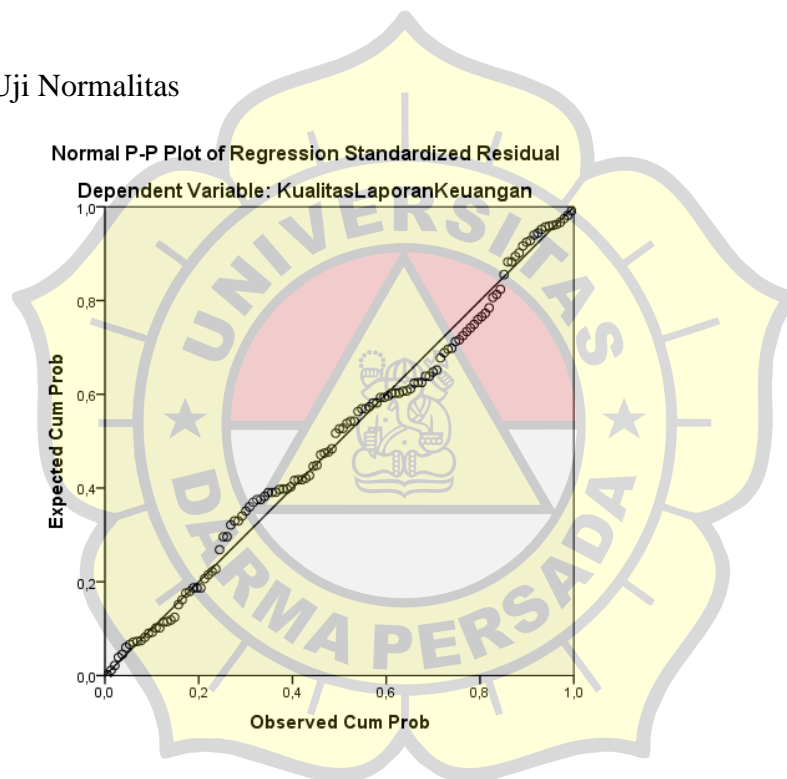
Uji Normalitas

Normal P-P Plot of Regression Standardized Residual

Dependent Variable: KualitasLaporanKeuangan

Expected Cum Prob

1,0
0,8
0,6
0,4
0,2
0,0

0,0 0,2 0,4 0,6 0,8 1,0

Observed Cum Prob

UNIVERSITAS DARMA PERSADA